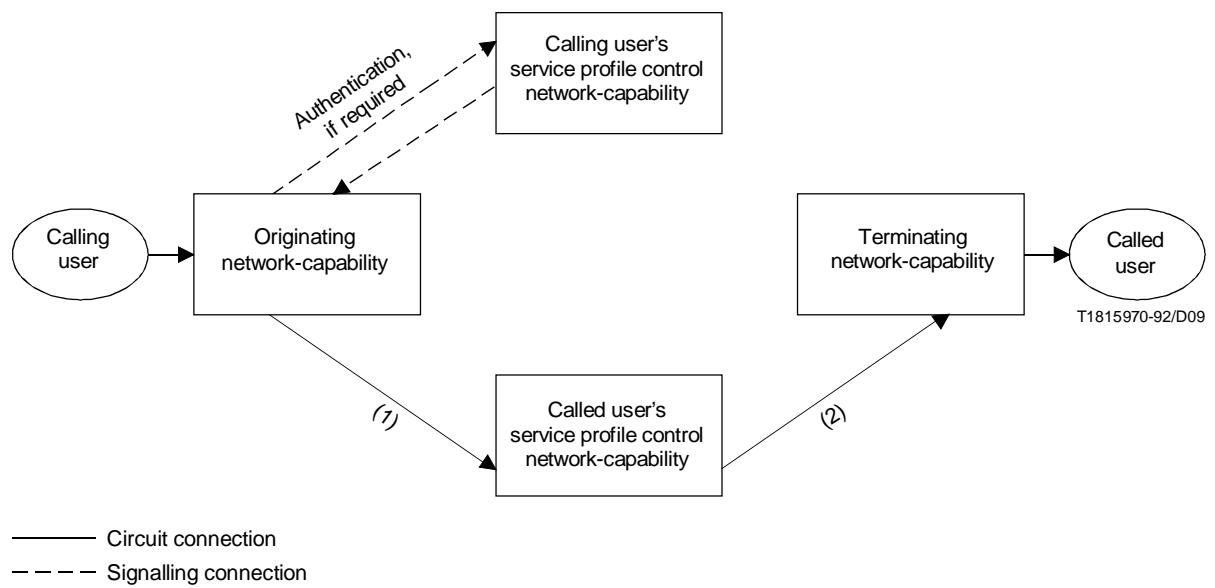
Calling user's service profile control network-capability

Authentication, if required

Calling user

Originating network-capability

Terminating network-capability

Called user

T1815970-92/D09

(1)

Called user's service profile control network-capability

(2)

Circuit connection

Signalling connection